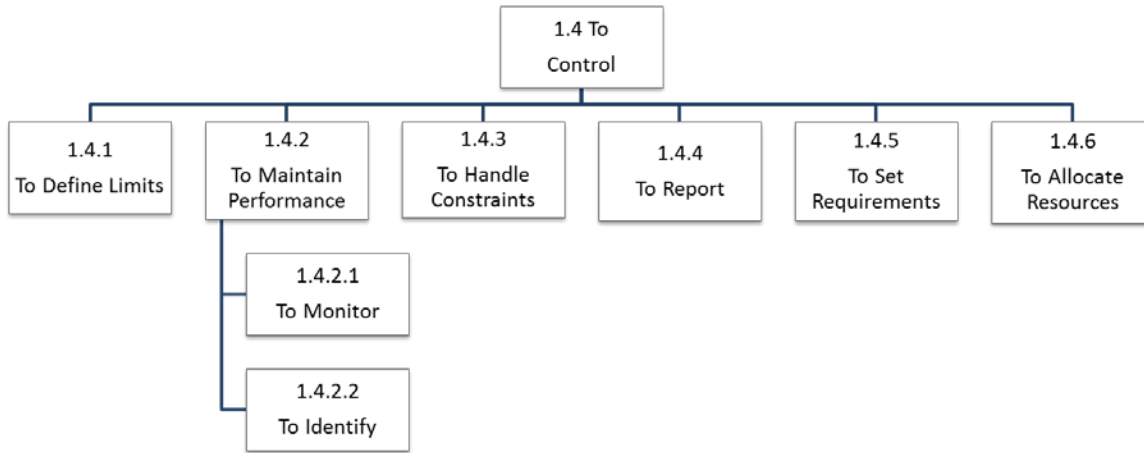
1.4 To Control

1.4.1 To Define Limits

1.4.2 To Maintain Performance

1.4.3 To Handle Constraints

1.4.4 To Report

1.4.5 To Set Requirements

1.4.6 To Allocate Resources

1.4.2.1 To Monitor

1.4.2.2 To Identify